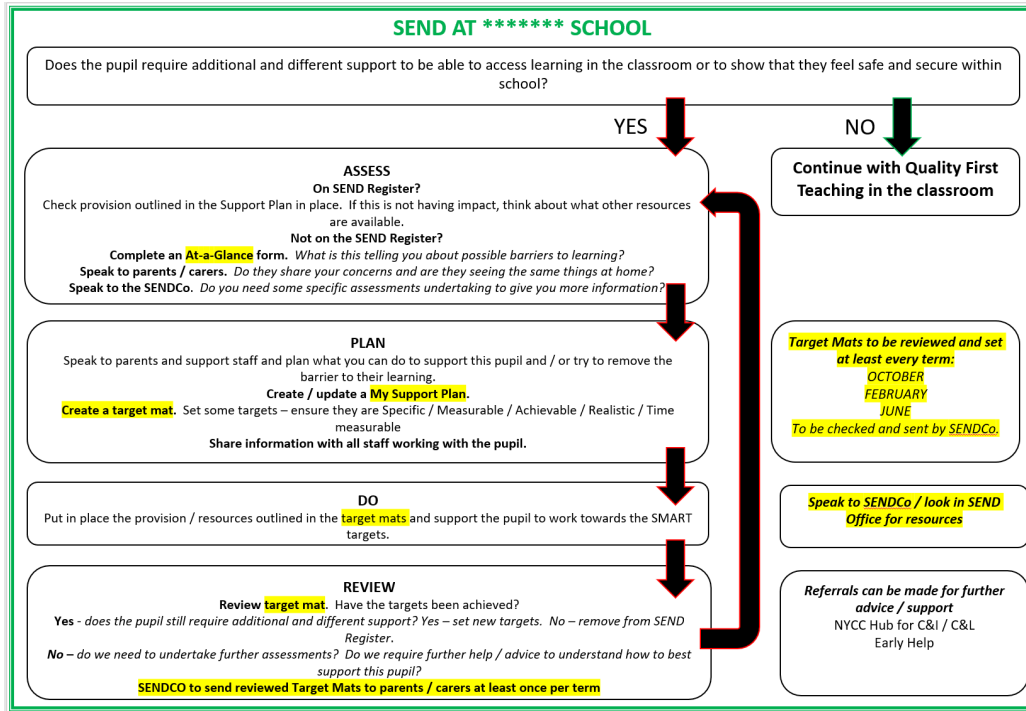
SEND AT ******* SCHOOL

Does the pupil require additional and different support to be able to access learning in the classroom or to show that they feel safe and secure within school?

YES

NO

Continue with Quality First Teaching in the classroom

ASSESS
On SEND Register?
Check provision outlined in the Support Plan in place. If this is not having impact, think about what other resources are available.
Not on the SEND Register?
Complete an At-a-Glance form. What is this telling you about possible barriers to learning?
Speak to parents / carers. Do they share your concerns and are they seeing the same things at home?
Speak to the SENDCo. Do you need some specific assessments undertaking to give you more information?

PLAN
Speak to parents and support staff and plan what you can do to support this pupil and / or try to remove the barrier to their learning.
Create / update a My Support Plan.
Create a target mat. Set some targets – ensure they are Specific / Measurable / Achievable / Realistic / Time measurable
Share information with all staff working with the pupil.

Target Mats to be reviewed and set at least every term:
OCTOBER
FEBRUARY
JUNE
To be checked and sent by SENDCo.

DO
Put in place the provision / resources outlined in the target mats and support the pupil to work towards the SMART targets.

Speak to SENDCo / look in SEND Office for resources

REVIEW
Review target mat. Have the targets been achieved?
Yes - does the pupil still require additional and different support? Yes – set new targets. No – remove from SEND Register.
No – do we need to undertake further assessments? Do we require further help / advice to understand how to best support this pupil?
SENDCO to send reviewed Target Mats to parents / carers at least once per term

Referrals can be made for further advice / support
NYCC Hub for C&I / C&L
Early Help